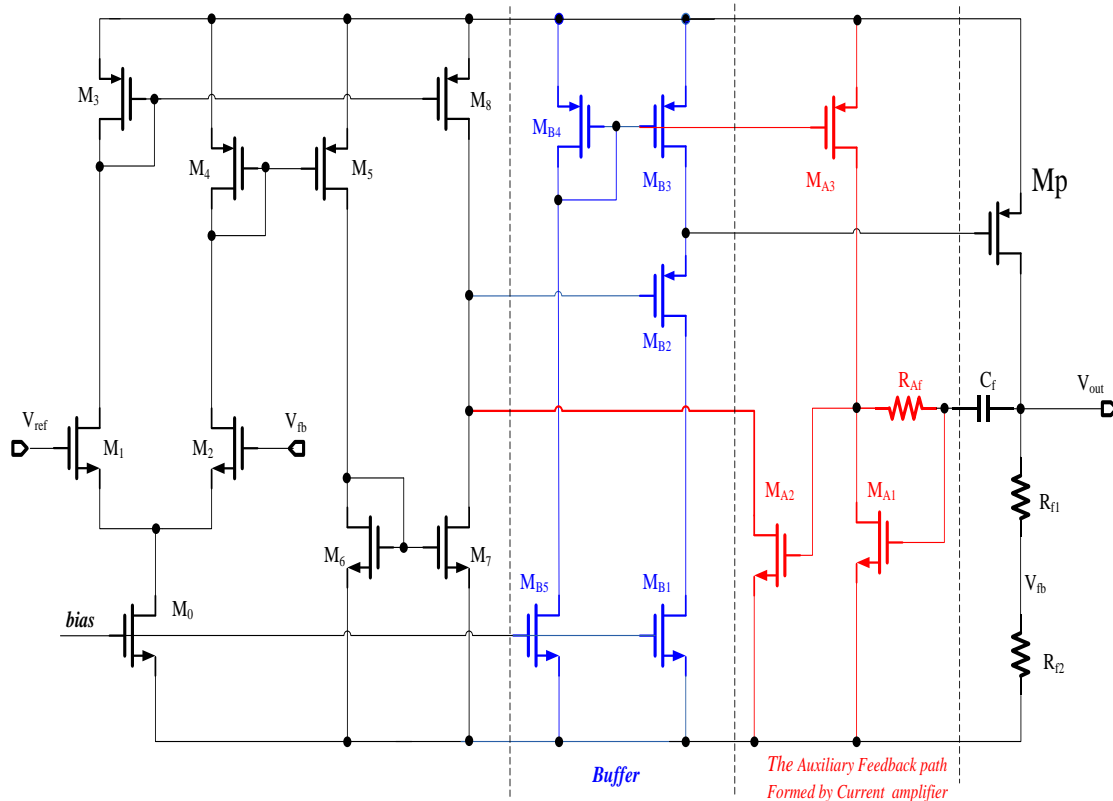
$M_3$
$M_8$
$M_4$
$M_5$
$M_{B4}$
$M_{B3}$
$M_{A3}$
Mp
$M_{B2}$
$R_{Af}$
$C_f$
$V_{out}$
$V_{ref}$
$M_1$
$M_2$
$V_{fb}$
$M_{A2}$
$M_{A1}$
$R_{f1}$
$M_6$
$M_7$
$V_{fb}$
$M_{B5}$
$M_{B1}$
bias
$M_0$
$R_{f2}$
Buffer
The Auxiliary Feedback path
Formed by Current amplifier